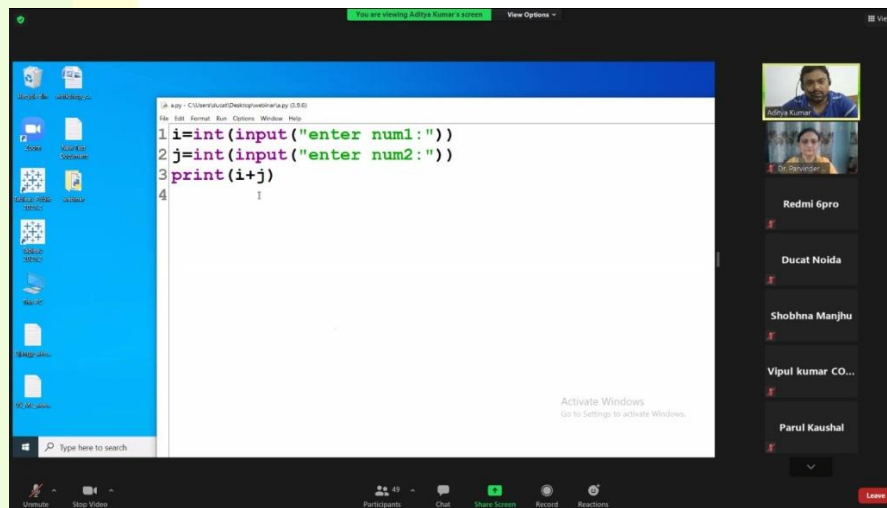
You are viewing Aditya Kumar's screen

View Options

View

a.py - C:\Users\ducat\Desktop\webinar\a.py (3.9.0)

File Edit Format Run Options Window Help

1 i=int(input("enter num1:"))
2 j=int(input("enter num2:"))
3 print(i+j)
4

Activate Windows
Go to Settings to activate Windows.

Type here to search

Aditya Kumar

Dr. Parvinder

Redmi 6pro

Ducat Noida

Shobhna Manjhu

Vipul kumar CO...

Parul Kaushal

Unmute

Stop Video

49

Participants

Chat

Share Screen

Record

Reactions

Leave